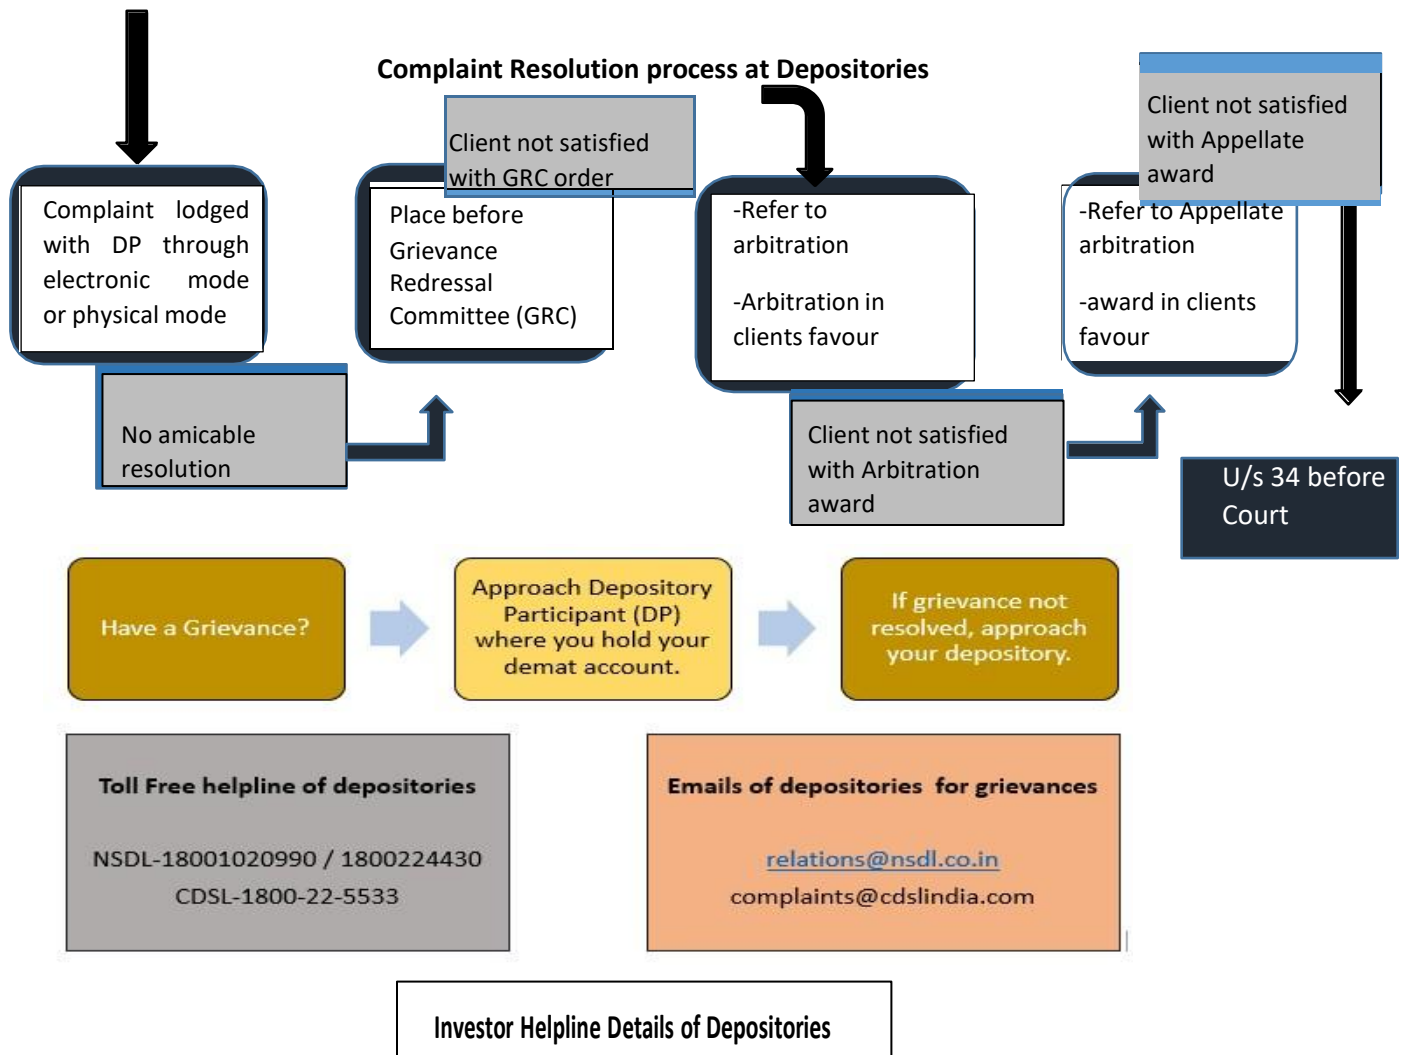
Complaint Resolution process at Depositories

Complaint lodged with DP through electronic mode or physical mode

No amicable resolution

Client not satisfied with GRC order

Place before Grievance Redressal Committee (GRC)

-Refer to arbitration

-Arbitration in clients favour

Client not satisfied with Arbitration award

Client not satisfied with Appellate award

-Refer to Appellate arbitration

-award in clients favour

U/s 34 before Court

Have a Grievance?

Approach Depository Participant (DP) where you hold your demat account.

If grievance not resolved, approach your depository.

Toll Free helpline of depositories

NSDL-18001020990 / 1800224430
CDSL-1800-22-5533

Emails of depositories for grievances

relations@nsdl.co.in
complaints@cdslindia.com

Investor Helpline Details of Depositories